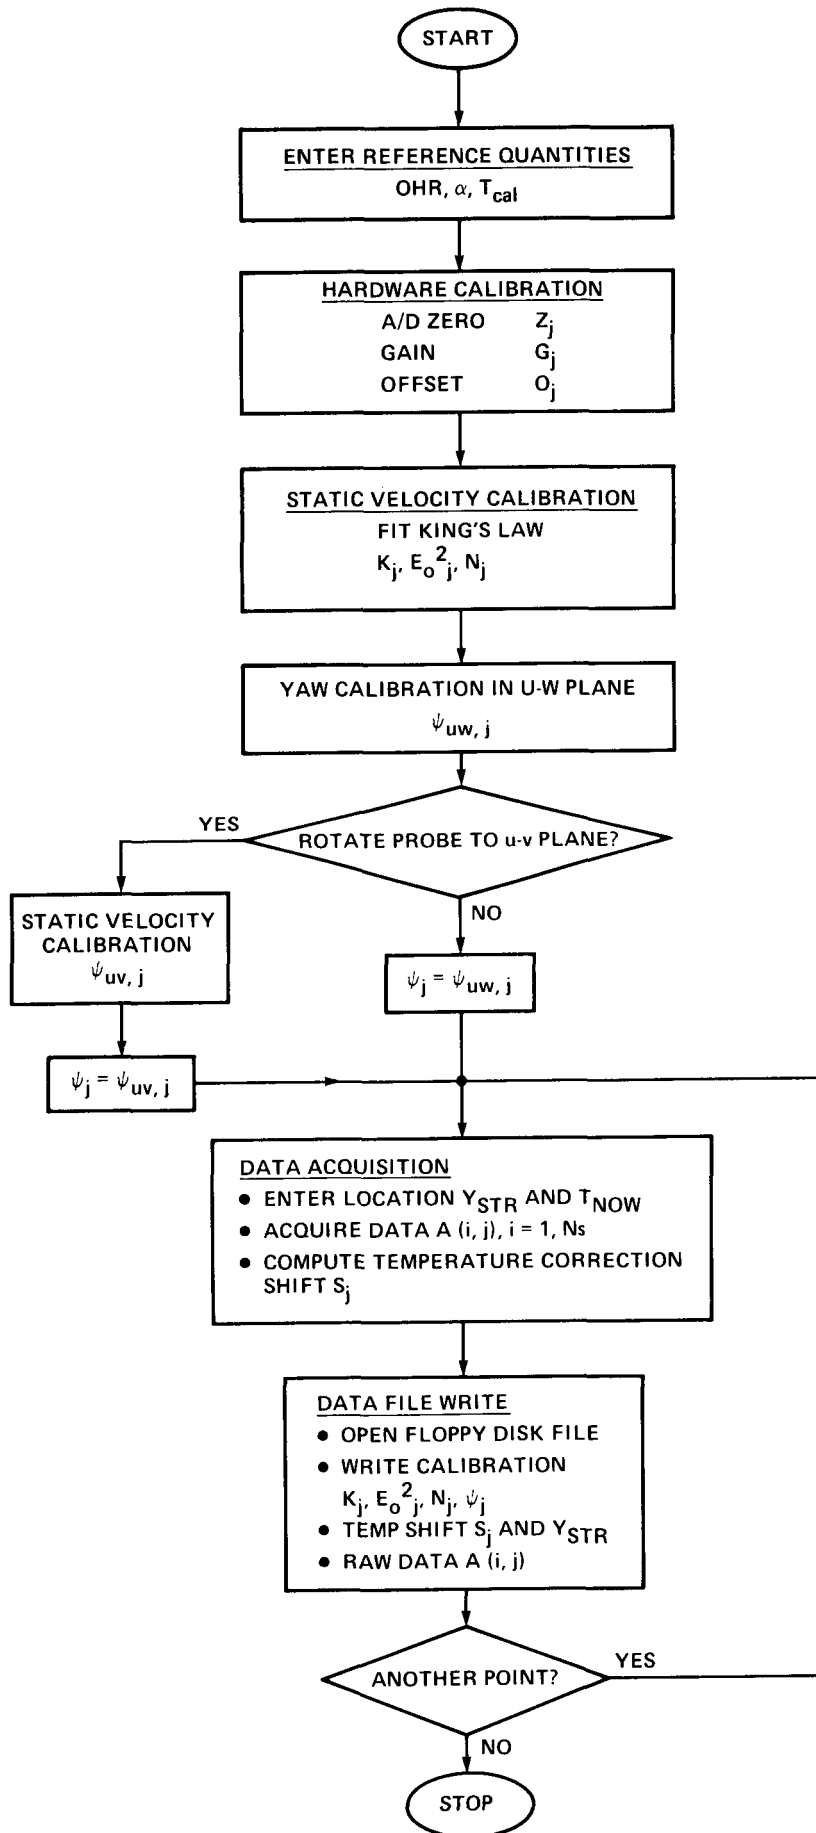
START

ENTER REFERENCE QUANTITIES
OHR, $\alpha$, $T_{cal}$

HARDWARE CALIBRATION
A/D ZERO $Z_j$
GAIN $G_j$
OFFSET $O_j$

STATIC VELOCITY CALIBRATION
FIT KING'S LAW
$K_j$, $E_o{}^2{}_j$, $N_j$

YAW CALIBRATION IN U-W PLANE
$\psi_{uw,\,j}$

ROTATE PROBE TO u-v PLANE?

YES

STATIC VELOCITY CALIBRATION
$\psi_{uv,\,j}$

$\psi_j = \psi_{uv,\,j}$

NO

$\psi_j = \psi_{uw,\,j}$

DATA ACQUISITION
• ENTER LOCATION $Y_{STR}$ AND $T_{NOW}$
• ACQUIRE DATA A (i, j), i = 1, Ns
• COMPUTE TEMPERATURE CORRECTION SHIFT $S_j$

DATA FILE WRITE
• OPEN FLOPPY DISK FILE
• WRITE CALIBRATION
$K_j$, $E_o{}^2{}_j$, $N_j$, $\psi_j$
• TEMP SHIFT $S_j$ AND $Y_{STR}$
• RAW DATA A (i, j)

ANOTHER POINT?

YES

NO

STOP